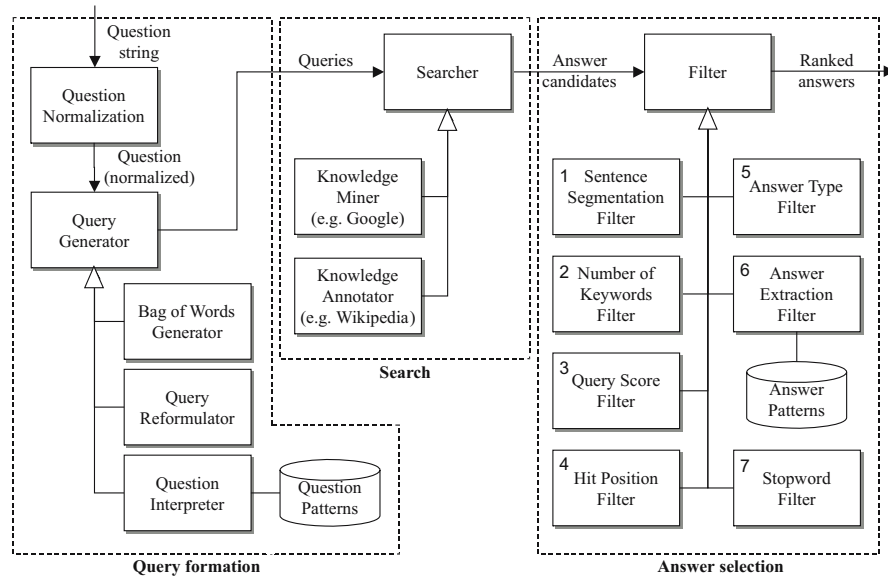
Question string

Question Normalization

Question (normalized)

Query Generator

Bag of Words Generator

Query Reformulator

Question Interpreter

Question Patterns

Query formation

Queries

Searcher

Knowledge Miner (e.g. Google)

Knowledge Annotator (e.g. Wikipedia)

Search

Answer candidates

Filter

Ranked answers

1 Sentence Segmentation Filter

5 Answer Type Filter

2 Number of Keywords Filter

6 Answer Extraction Filter

Answer Patterns

3 Query Score Filter

4 Hit Position Filter

7 Stopword Filter

Answer selection